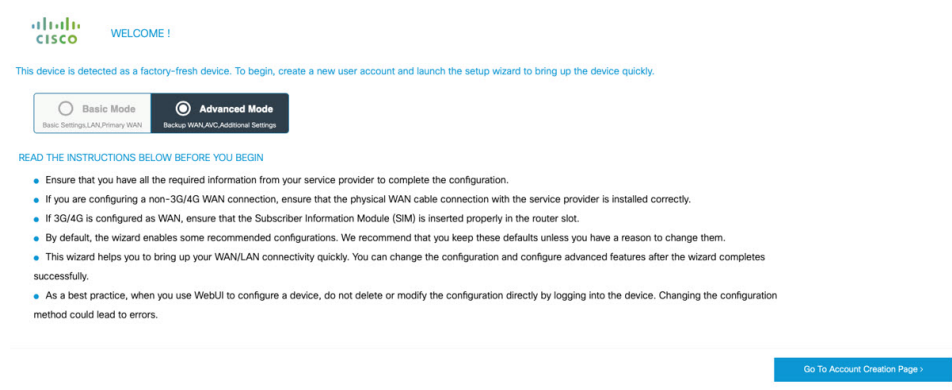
cisco

WELCOME !

This device is detected as a factory-fresh device. To begin, create a new user account and launch the setup wizard to bring up the device quickly.

Basic Mode
Basic Settings,LAN,Primary WAN

Advanced Mode
Backup WAN,AVC,Additional Settings

READ THE INSTRUCTIONS BELOW BEFORE YOU BEGIN

- Ensure that you have all the required information from your service provider to complete the configuration.
- If you are configuring a non-3G/4G WAN connection, ensure that the physical WAN cable connection with the service provider is installed correctly.
- If 3G/4G is configured as WAN, ensure that the Subscriber Information Module (SIM) is inserted properly in the router slot.
- By default, the wizard enables some recommended configurations. We recommend that you keep these defaults unless you have a reason to change them.
- This wizard helps you to bring up your WAN/LAN connectivity quickly. You can change the configuration and configure advanced features after the wizard completes successfully.
- As a best practice, when you use WebUI to configure a device, do not delete or modify the configuration directly by logging into the device. Changing the configuration method could lead to errors.

Go To Account Creation Page ›